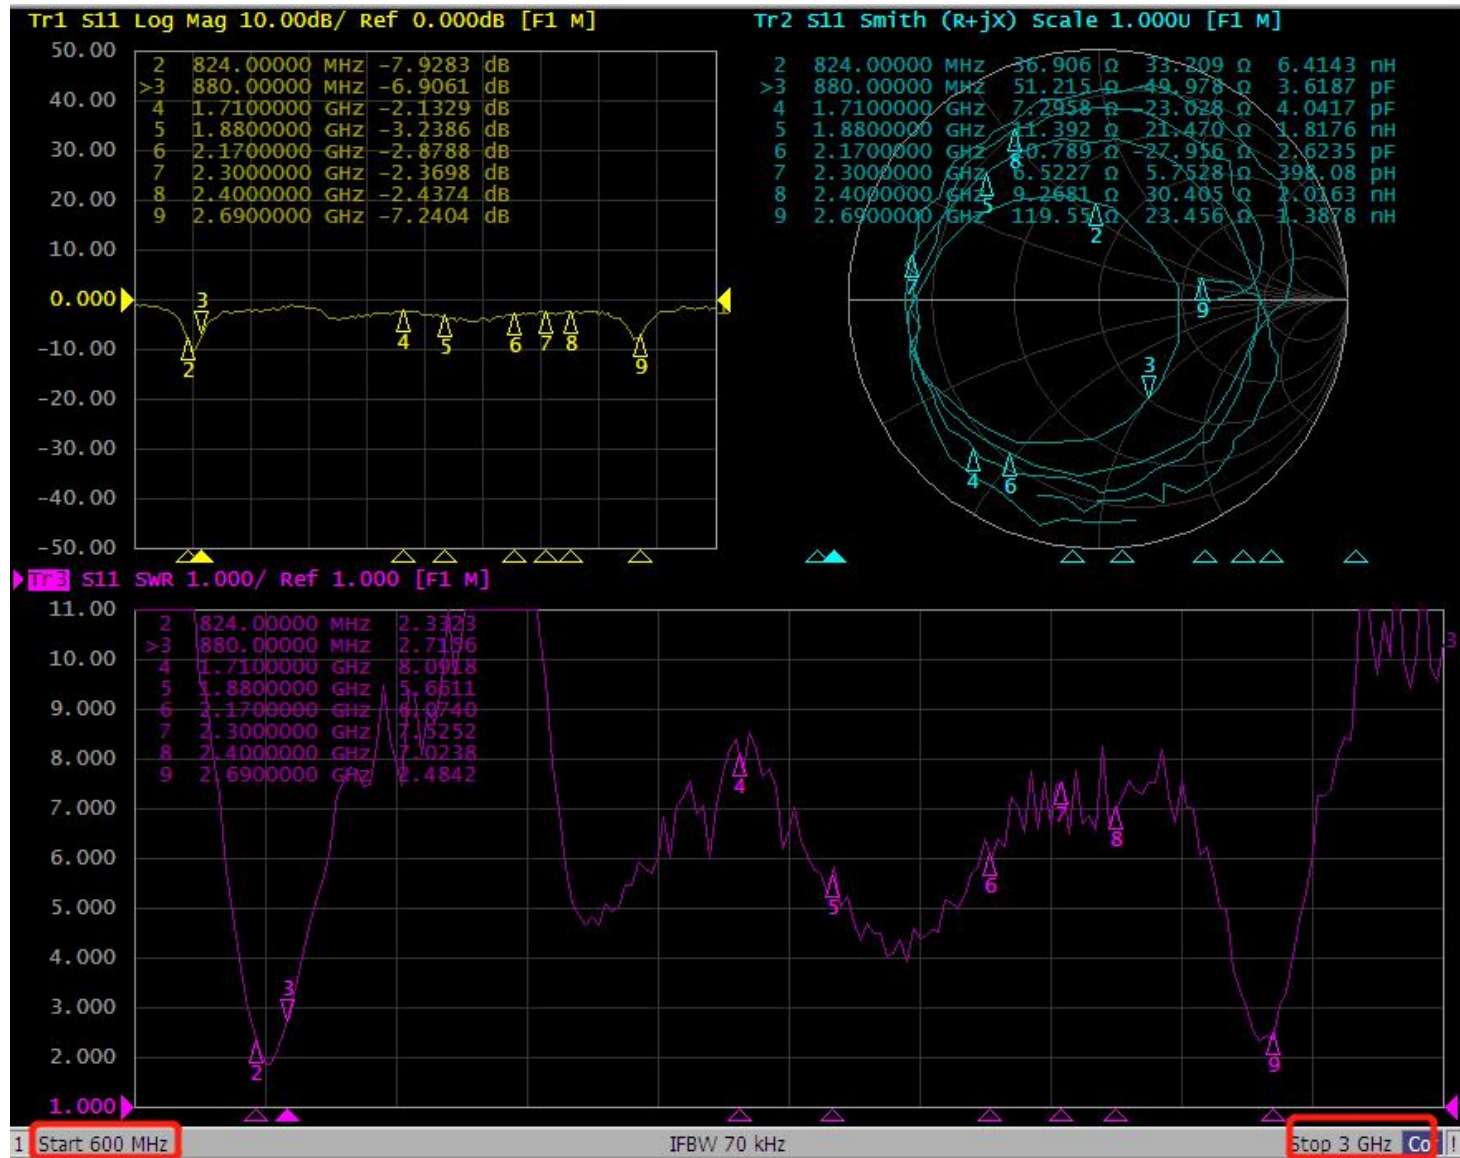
Tr1 S11 Log Mag 10.00dB/ Ref 0.000dB [F1 M]

50.00
40.00
30.00
20.00
10.00
0.000
-10.00
-20.00
-30.00
-40.00
-50.00

| | | | |
|---|---|---|---|
| 2 | 824.00000 MHz | -7.9283 | dB |
| >3 | 880.00000 MHz | -6.9061 | dB |
| 4 | 1.7100000 GHz | -2.1329 | dB |
| 5 | 1.8800000 GHz | -3.2386 | dB |
| 6 | 2.1700000 GHz | -2.8788 | dB |
| 7 | 2.3000000 GHz | -2.3698 | dB |
| 8 | 2.4000000 GHz | -2.4374 | dB |
| 9 | 2.6900000 GHz | -7.2404 | dB |

3 2 4 5 6 7 8 9

Tr2 S11 Smith (R+jX) Scale 1.000U [F1 M]

| | | | | | |
|---|---|---|---|---|---|
| 2 | 824.00000 MHz | 36.906 Ω | 33.209 Ω | 6.4143 | nH |
| >3 | 880.00000 MHz | 51.215 Ω | -49.978 Ω | 3.6187 | pF |
| 4 | 1.7100000 GHz | 7.2958 Ω | -23.028 Ω | 4.0417 | pF |
| 5 | 1.8800000 GHz | 11.392 Ω | 21.470 Ω | 1.8176 | nH |
| 6 | 2.1700000 GHz | 10.789 Ω | -27.956 Ω | 2.6235 | pF |
| 7 | 2.3000000 GHz | 6.5227 Ω | 5.7528 Ω | 398.08 | pH |
| 8 | 2.4000000 GHz | 9.2681 Ω | 30.405 Ω | 2.0163 | nH |
| 9 | 2.6900000 GHz | 119.55 Ω | 23.456 Ω | 1.3878 | nH |

8 5 2 7 9 3 4 6

Tr3 S11 SWR 1.000/ Ref 1.000 [F1 M]

11.00
10.00
9.000
8.000
7.000
6.000
5.000
4.000
3.000
2.000
1.000

| | | |
|---|---|---|
| 2 | 824.00000 MHz | 2.3323 |
| >3 | 880.00000 MHz | 2.7156 |
| 4 | 1.7100000 GHz | 8.0918 |
| 5 | 1.8800000 GHz | 5.6611 |
| 6 | 2.1700000 GHz | 6.0740 |
| 7 | 2.3000000 GHz | 7.5252 |
| 8 | 2.4000000 GHz | 7.0238 |
| 9 | 2.6900000 GHz | 2.4842 |

4 3 2 5 6 7 8 9 3

1 Start 600 MHz IFBW 70 kHz Stop 3 GHz Co